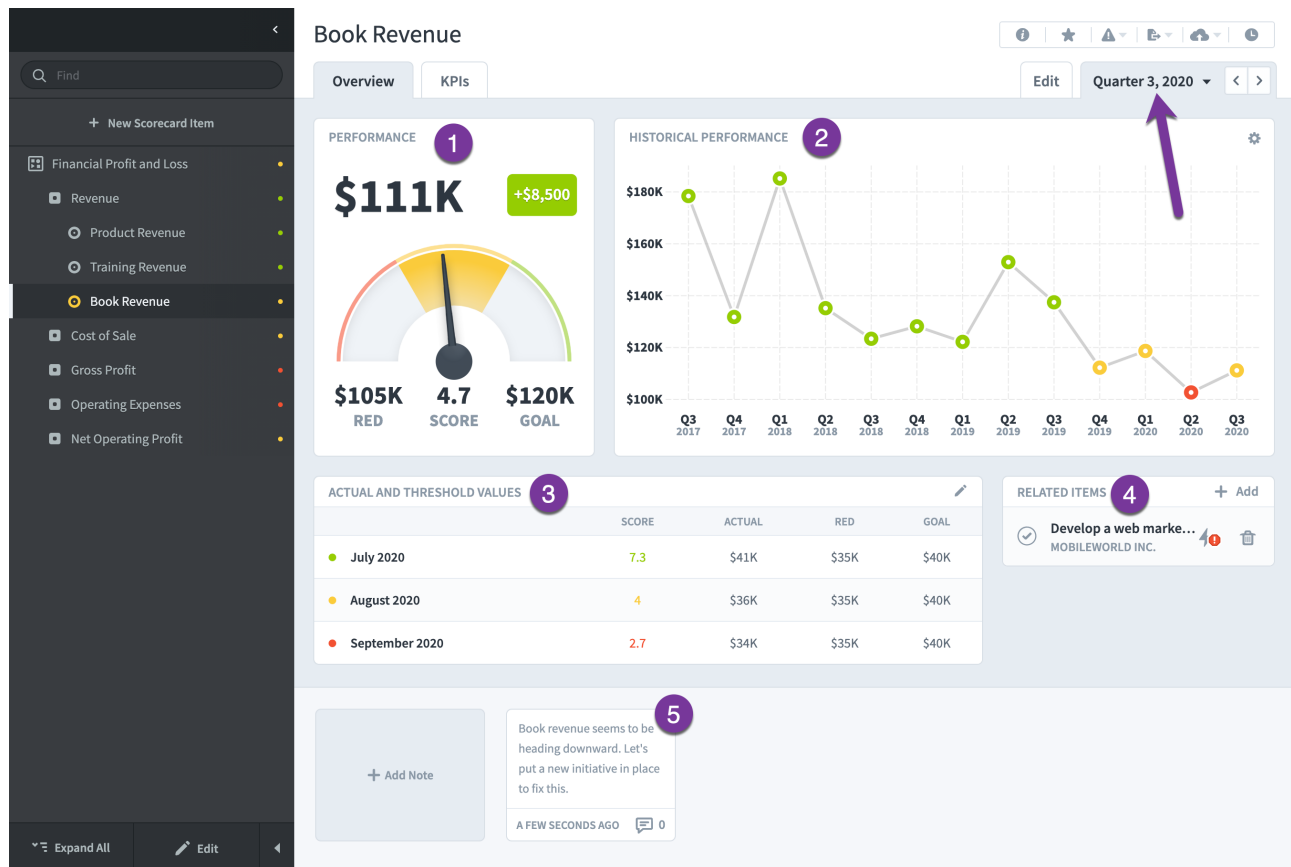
Find

+ New Scorecard Item

Financial Profit and Loss
Revenue
Product Revenue
Training Revenue
Book Revenue
Cost of Sale
Gross Profit
Operating Expenses
Net Operating Profit

Expand All
Edit

Book Revenue

Overview
KPIs
Edit
Quarter 3, 2020

PERFORMANCE
1
$111K
+$8,500
$105K
RED
4.7
SCORE
$120K
GOAL

HISTORICAL PERFORMANCE
2
$180K
$160K
$140K
$120K
$100K
Q3 2017
Q4 2017
Q1 2018
Q2 2018
Q3 2018
Q4 2018
Q1 2019
Q2 2019
Q3 2019
Q4 2019
Q1 2020
Q2 2020
Q3 2020

ACTUAL AND THRESHOLD VALUES
3

| | SCORE | ACTUAL | RED | GOAL |
|---|---|---|---|---|
| July 2020 | 7.3 | $41K | $35K | $40K |
| August 2020 | 4 | $36K | $35K | $40K |
| September 2020 | 2.7 | $34K | $35K | $40K |

RELATED ITEMS
4
+ Add
Develop a web marke...
MOBILEWORLD INC.

+ Add Note

5
Book revenue seems to be heading downward. Let's put a new initiative in place to fix this.
A FEW SECONDS AGO
0